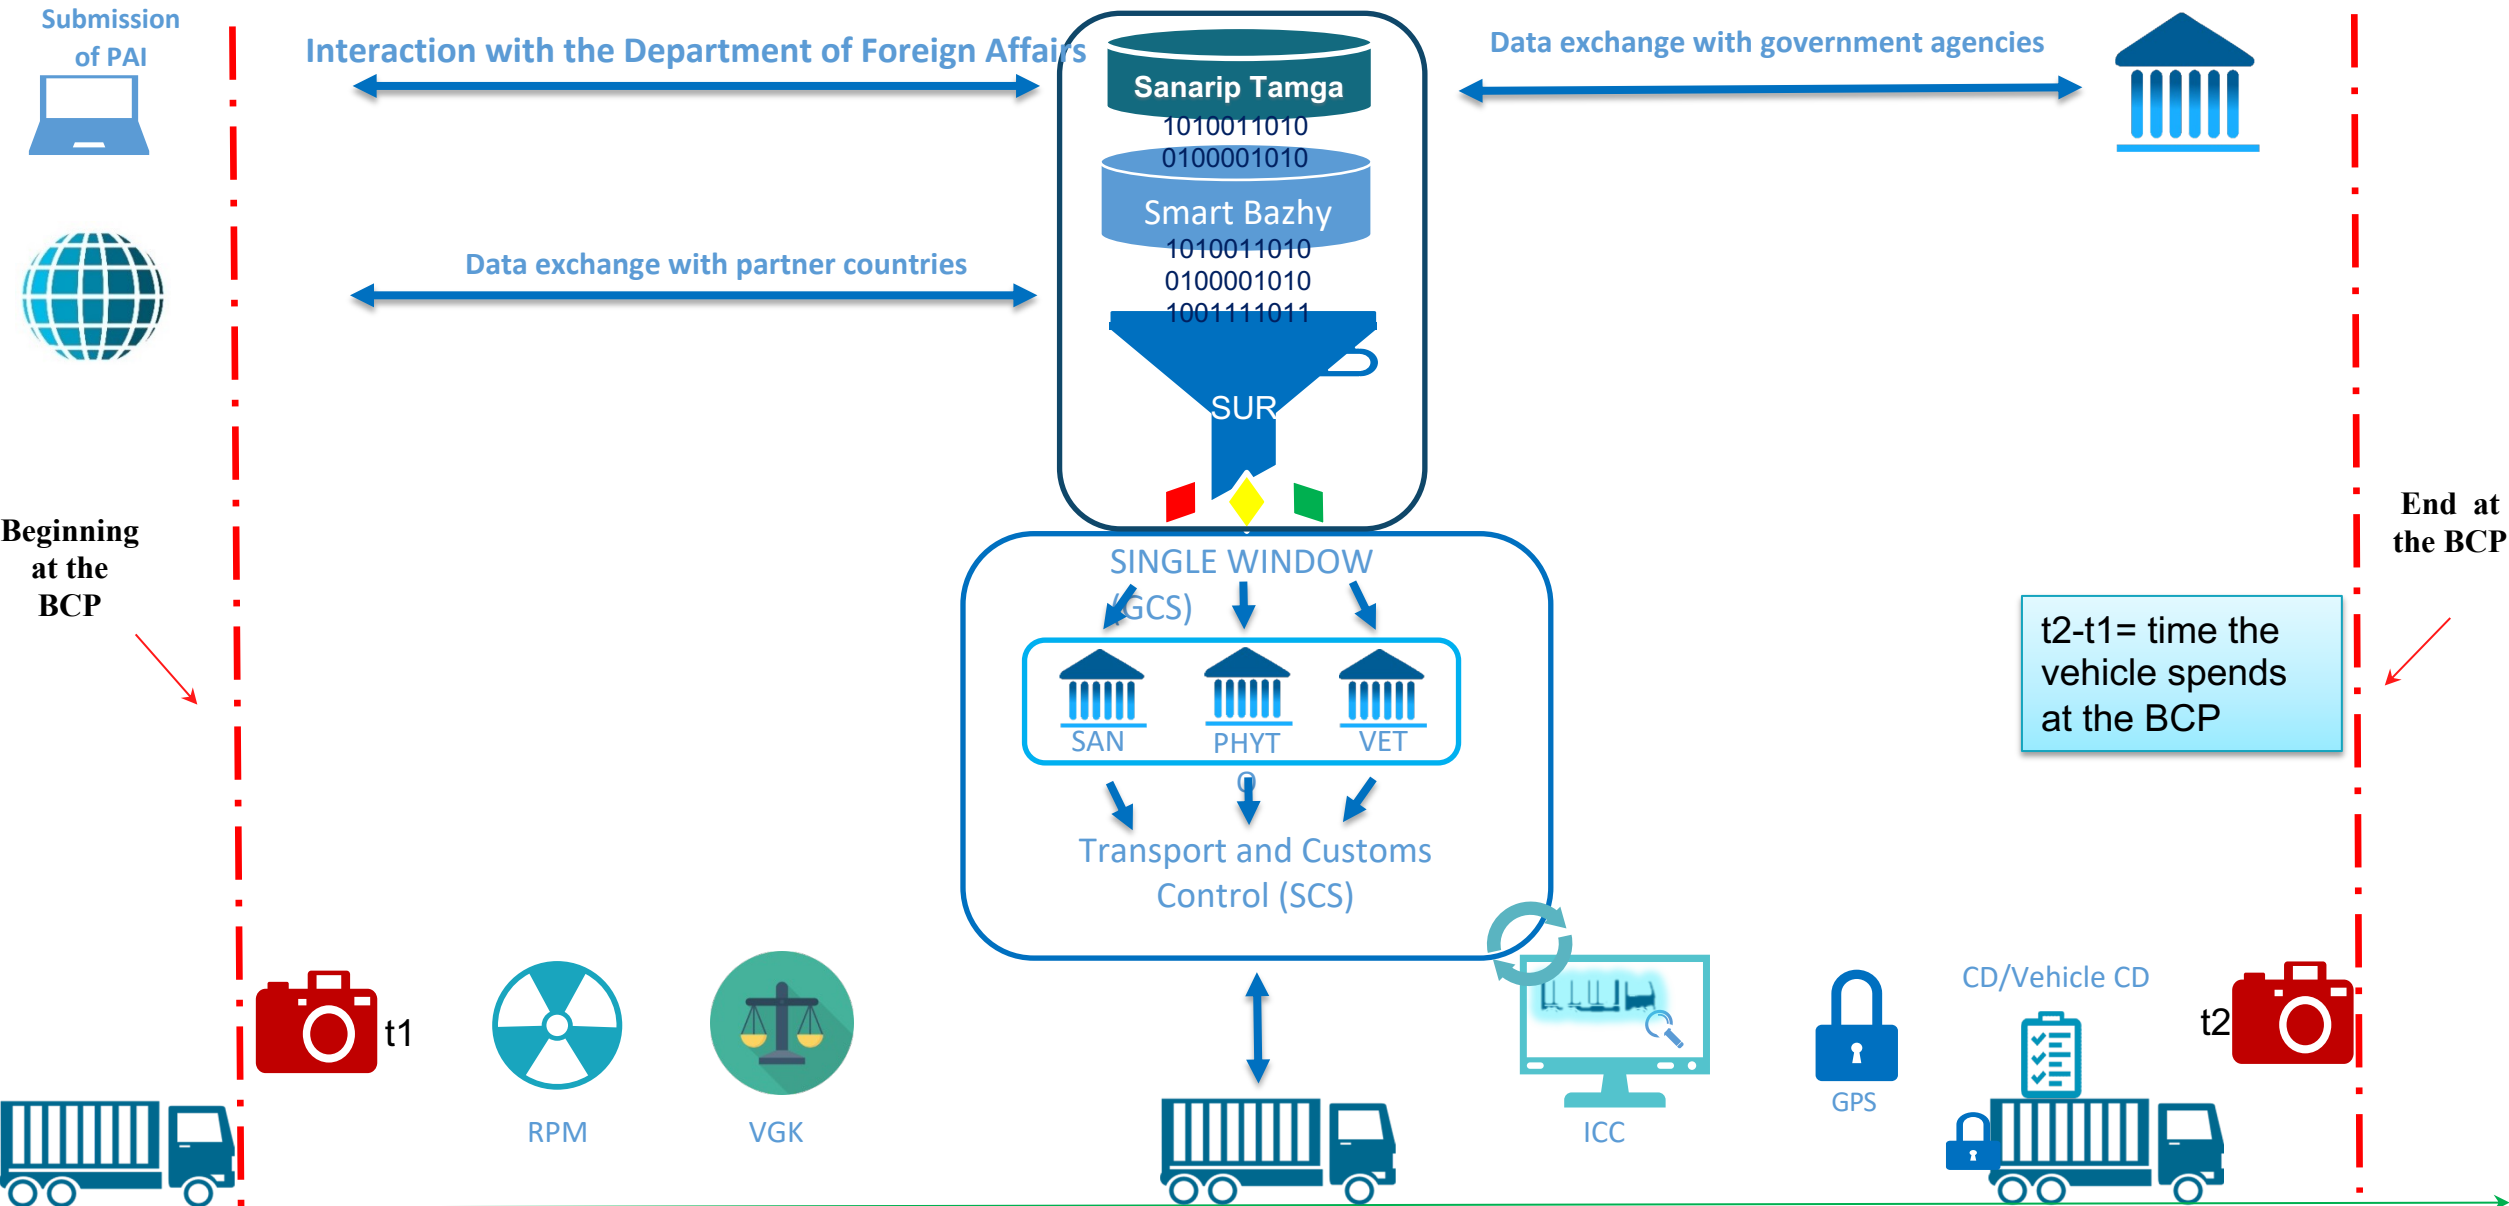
Submission of PAI

Interaction with the Department of Foreign Affairs

Sanarip Tamga
1010011010
0100001010

Smart Bazhy
1010011010
0100001010
1001111011

SUR

Data exchange with government agencies

Data exchange with partner countries

Beginning at the BCP

End at the BCP

SINGLE WINDOW (GCS)

SAN
PHYT
VET

Transport and Customs Control (SCS)

t2-t1= time the vehicle spends at the BCP

t1

RPM

VGK

ICC

GPS

CD/Vehicle CD

t2